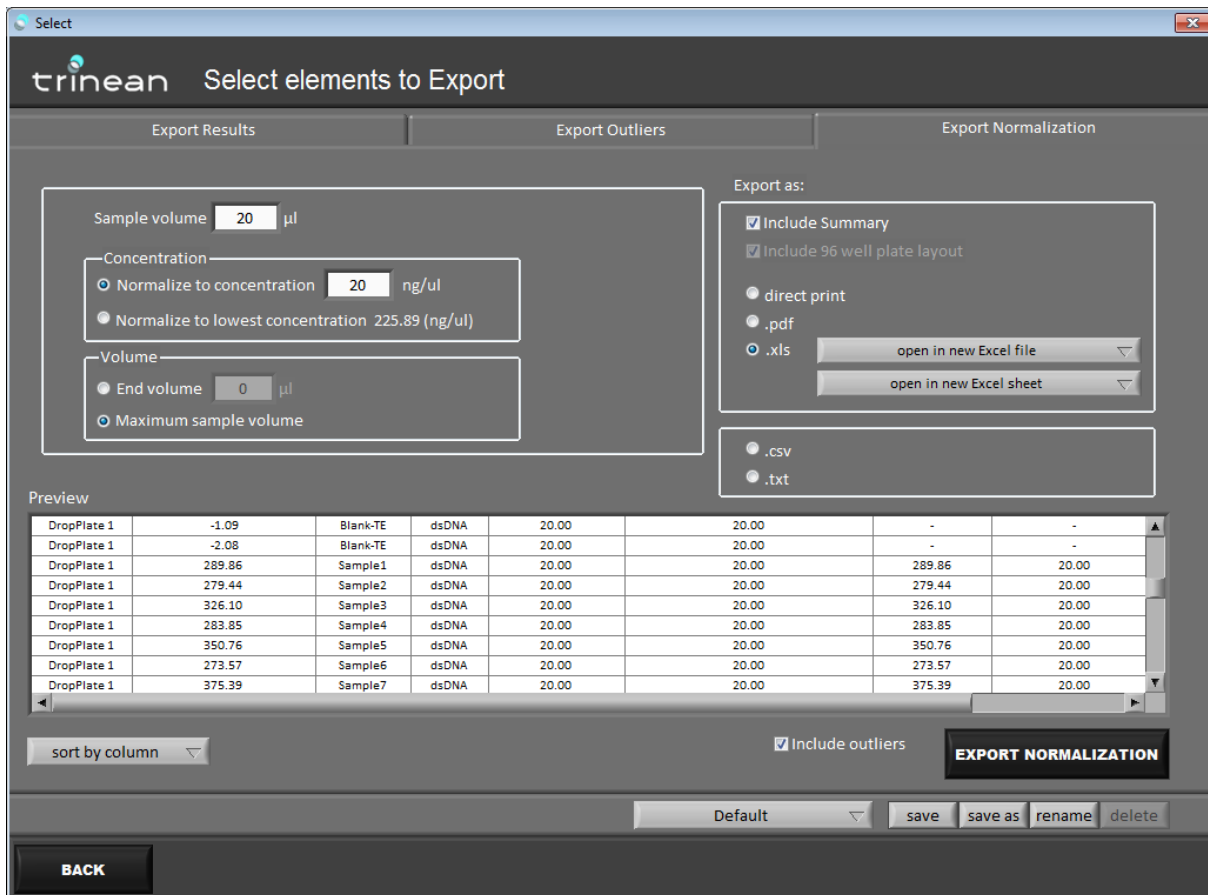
Select

trinean Select elements to Export

Export Results | Export Outliers | Export Normalization

Sample volume 20 µl

Concentration
Normalize to concentration 20 ng/ul
Normalize to lowest concentration 225.89 (ng/ul)

Volume
End volume 0 µl
Maximum sample volume

Export as:
Include Summary
Include 96 well plate layout

direct print
.pdf
.xls
open in new Excel file
open in new Excel sheet

.csv
.txt

Preview

| | | | | | | | |
|---|---|---|---|---|---|---|---|
| DropPlate 1 | -1.09 | Blank-TE | dsDNA | 20.00 | 20.00 | - | - |
| DropPlate 1 | -2.08 | Blank-TE | dsDNA | 20.00 | 20.00 | - | - |
| DropPlate 1 | 289.86 | Sample1 | dsDNA | 20.00 | 20.00 | 289.86 | 20.00 |
| DropPlate 1 | 279.44 | Sample2 | dsDNA | 20.00 | 20.00 | 279.44 | 20.00 |
| DropPlate 1 | 326.10 | Sample3 | dsDNA | 20.00 | 20.00 | 326.10 | 20.00 |
| DropPlate 1 | 283.85 | Sample4 | dsDNA | 20.00 | 20.00 | 283.85 | 20.00 |
| DropPlate 1 | 350.76 | Sample5 | dsDNA | 20.00 | 20.00 | 350.76 | 20.00 |
| DropPlate 1 | 273.57 | Sample6 | dsDNA | 20.00 | 20.00 | 273.57 | 20.00 |
| DropPlate 1 | 375.39 | Sample7 | dsDNA | 20.00 | 20.00 | 375.39 | 20.00 |

sort by column
Include outliers
EXPORT NORMALIZATION

Default
save
save as
rename
delete

BACK